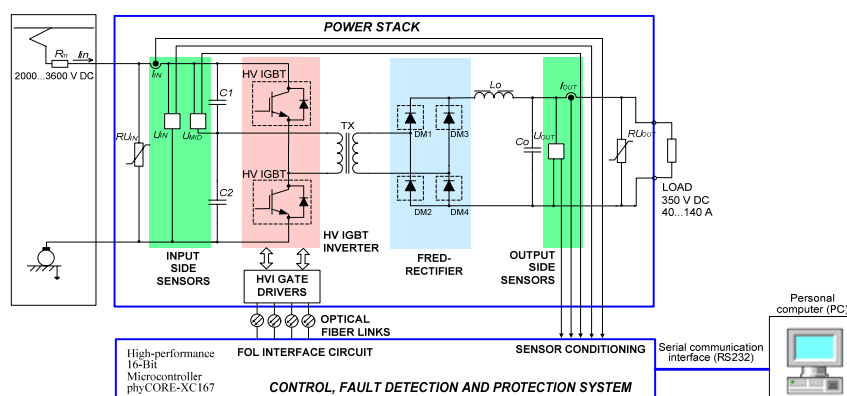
POWER STACK

$R_{in}$ $I_{in}$

2000...3600 V DC

$I_{IN}$

$RU_{IN}$

$U_{IN}$ $U_{MID}$

C1

C2

HV IGBT

HV IGBT

TX

DM1 DM3

DM2 DM4

$L_O$

$C_O$

$I_{OUT}$

$U_{OUT}$

$RU_{OUT}$

LOAD
350 V DC
40...140 A

INPUT SIDE SENSORS

HV IGBT INVERTER

FRED-RECTIFIER

OUTPUT SIDE SENSORS

HVI GATE DRIVERS

OPTICAL FIBER LINKS

FOL INTERFACE CIRCUIT

SENSOR CONDITIONING

Serial communication interface (RS232)

Personal computer (PC)

High-performance 16-Bit Microcontroller phyCORE-XC167

CONTROL, FAULT DETECTION AND PROTECTION SYSTEM